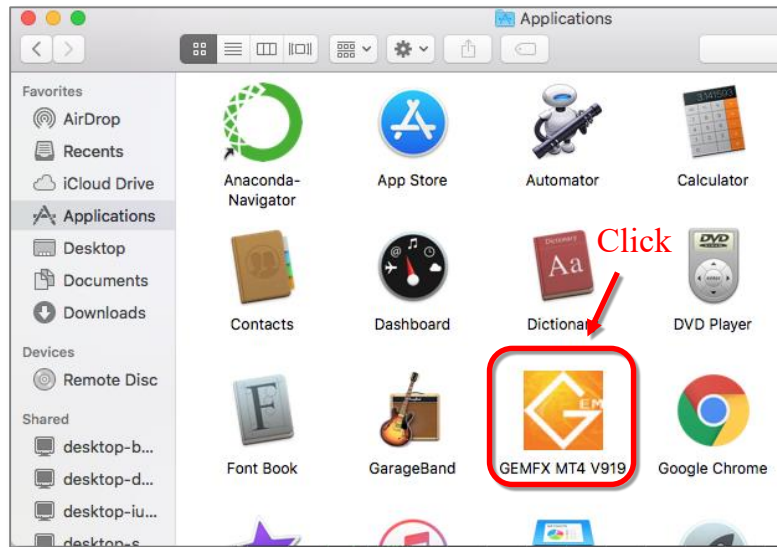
Applications

Favorites
AirDrop
Recents
iCloud Drive
Applications
Desktop
Documents
Downloads

Devices
Remote Disc

Shared
desktop-b...
desktop-d...
desktop-iu...
desktop-s...

Anaconda-Navigator
App Store
Automator
Calculator
Contacts
Dashboard
Dictionary
DVD Player
Font Book
GarageBand
GEMFX MT4 V919
Google Chrome

Click